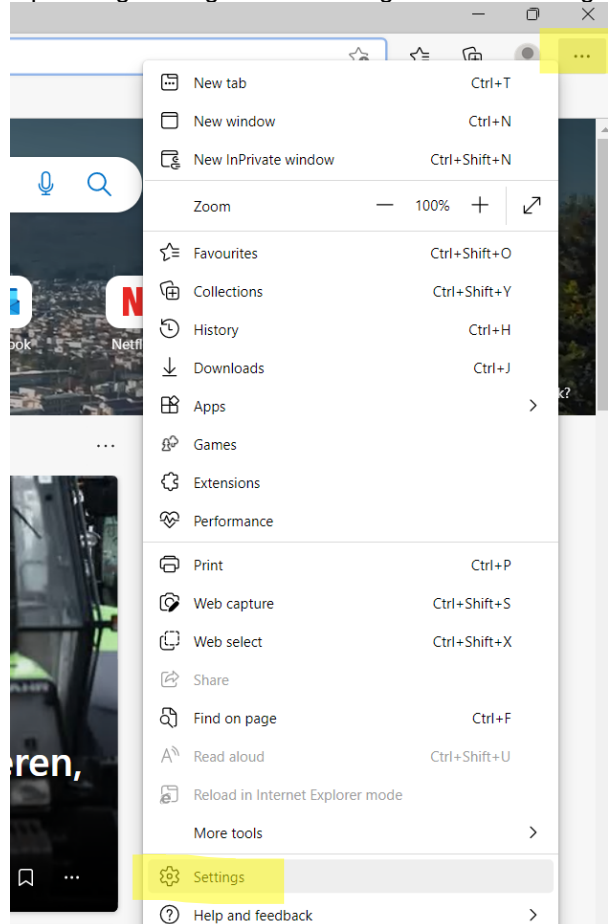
New tab Ctrl+T
New window Ctrl+N
New InPrivate window Ctrl+Shift+N
Zoom — 100% +
Favourites Ctrl+Shift+O
Collections Ctrl+Shift+Y
History Ctrl+H
Downloads Ctrl+J
Apps
Games
Extensions
Performance
Print Ctrl+P
Web capture Ctrl+Shift+S
Web select Ctrl+Shift+X
Share
Find on page Ctrl+F
Read aloud Ctrl+Shift+U
Reload in Internet Explorer mode
More tools
Settings
Help and feedback

ook
Netfl
eren,
k?